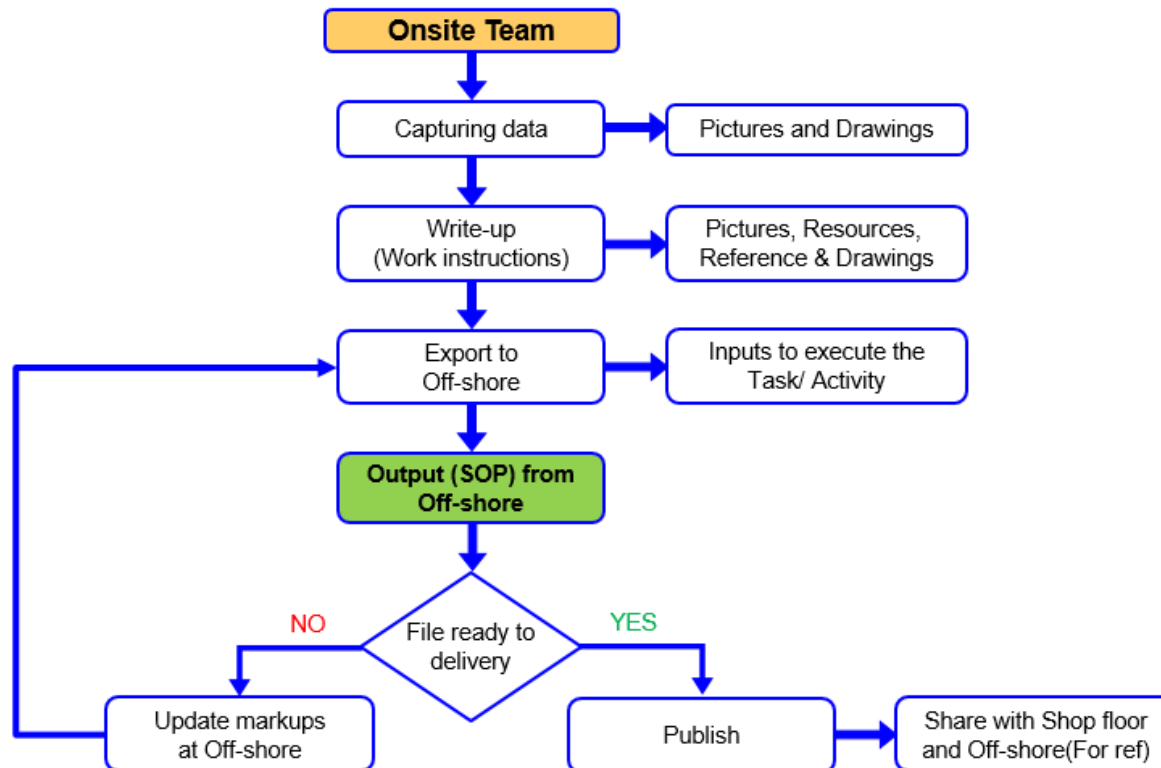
Onsite Team

Capturing data

Pictures and Drawings

Write-up
(Work instructions)

Pictures, Resources, Reference & Drawings

Export to Off-shore

Inputs to execute the Task/ Activity

Output (SOP) from Off-shore

NO

File ready to delivery

YES

Update markups at Off-shore

Publish

Share with Shop floor and Off-shore(For ref)